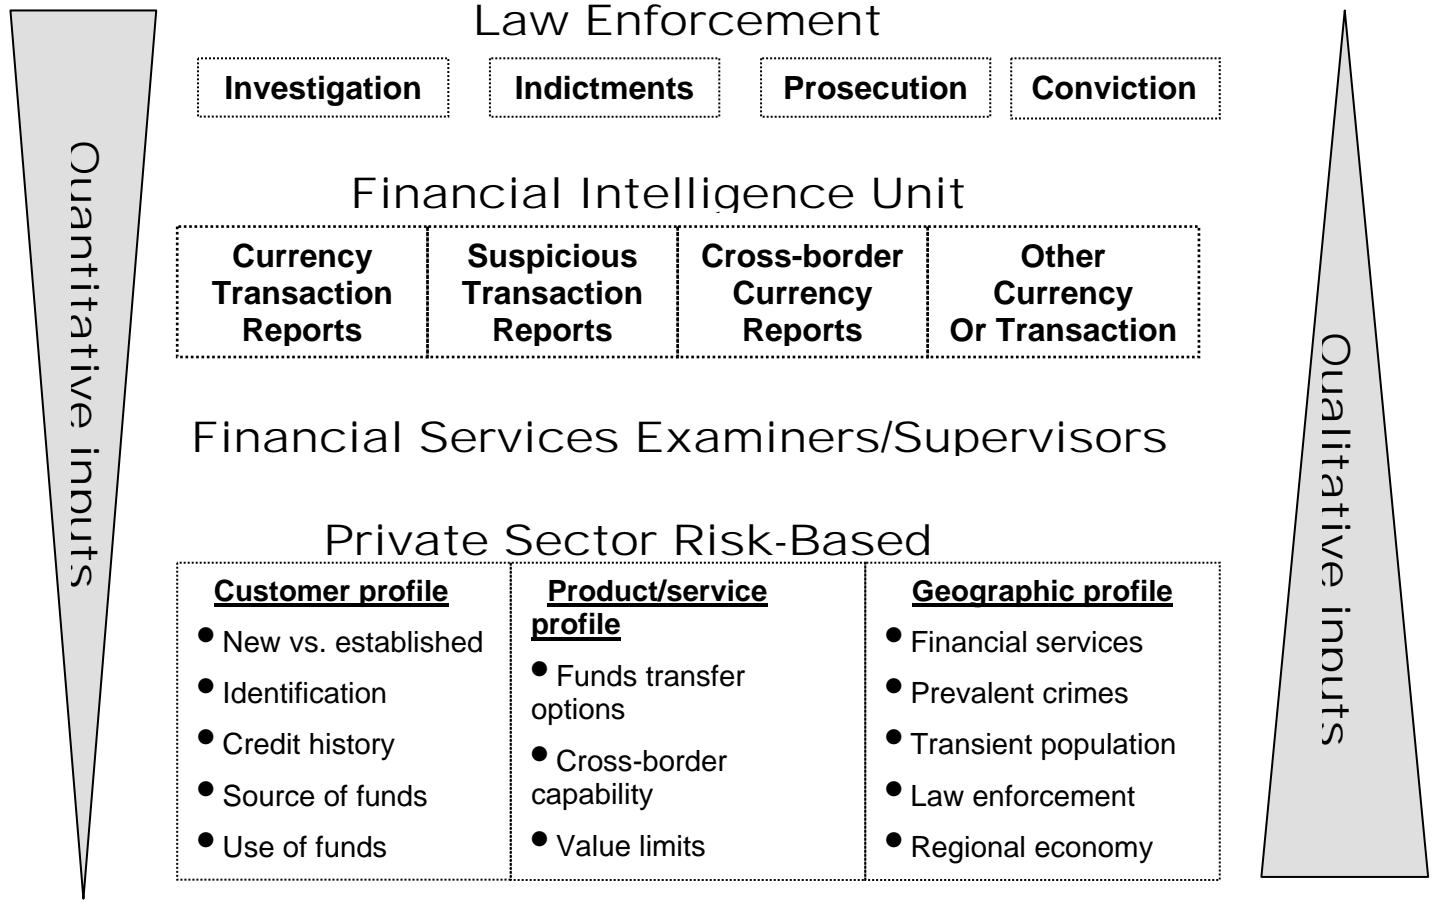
Quantitative inputs

Law Enforcement

Investigation

Indictments

Prosecution

Conviction

Financial Intelligence Unit

| Currency Transaction Reports | Suspicious Transaction Reports | Cross-border Currency Reports | Other Currency Or Transaction |
|---|---|---|---|

Financial Services Examiners/Supervisors

Private Sector Risk-Based

Customer profile
• New vs. established
• Identification
• Credit history
• Source of funds
• Use of funds

Product/service profile
• Funds transfer options
• Cross-border capability
• Value limits

Geographic profile
• Financial services
• Prevalent crimes
• Transient population
• Law enforcement
• Regional economy

Qualitative inputs